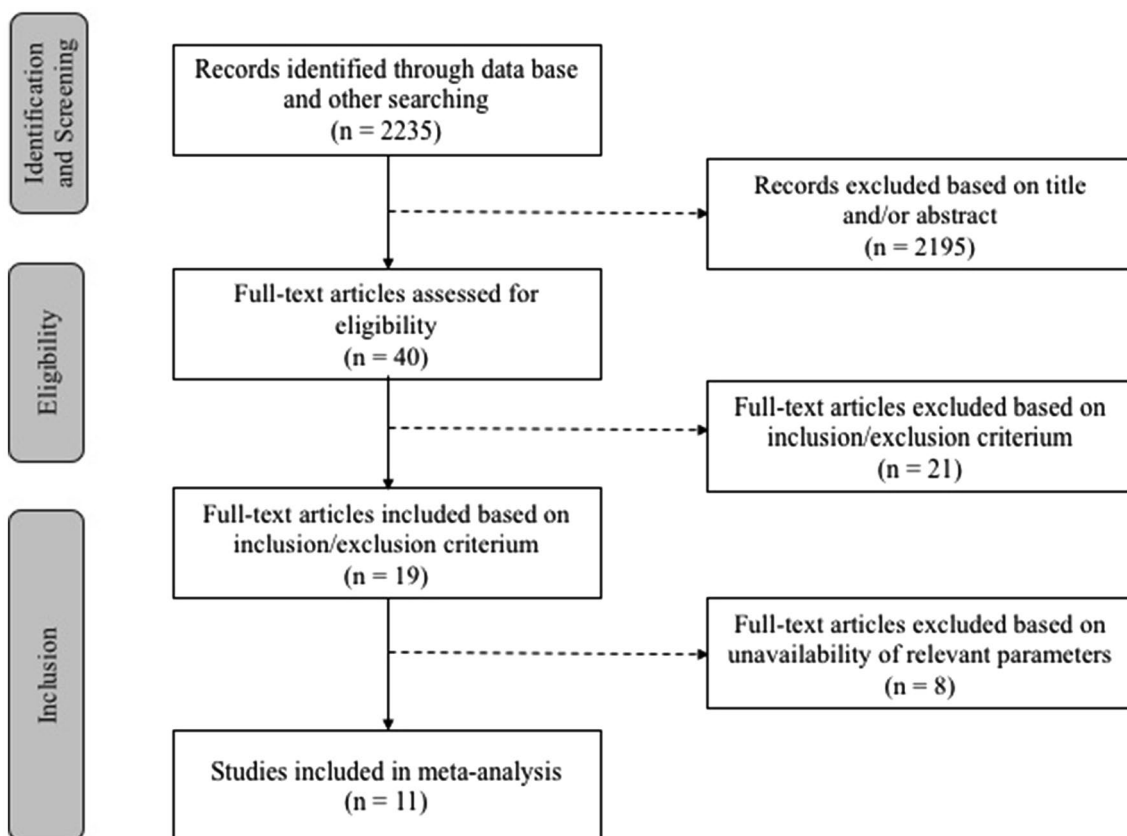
Identification and Screening

Records identified through data base and other searching
(n = 2235)

Records excluded based on title and/or abstract
(n = 2195)

Eligibility

Full-text articles assessed for eligibility
(n = 40)

Full-text articles excluded based on inclusion/exclusion criterium
(n = 21)

Inclusion

Full-text articles included based on inclusion/exclusion criterium
(n = 19)

Full-text articles excluded based on unavailability of relevant parameters
(n = 8)

Studies included in meta-analysis
(n = 11)